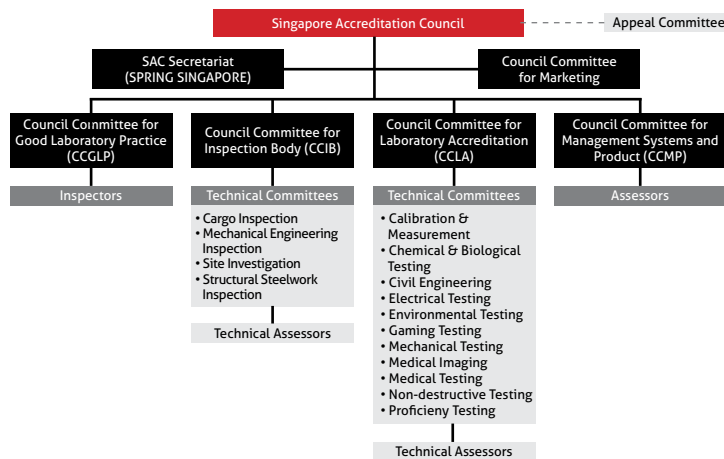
Singapore Accreditation Council

Appeal Committee

SAC Secretariat (SPRING SINGAPORE)

Council Committee for Marketing

Council Committee for Good Laboratory Practice (CCGLP)

Inspectors

Council Committee for Inspection Body (CCIB)

Technical Committees

• Cargo Inspection
• Mechanical Engineering Inspection
• Site Investigation
• Structural Steelwork Inspection

Technical Assessors

Council Committee for Laboratory Accreditation (CCLA)

Technical Committees

• Calibration & Measurement
• Chemical & Biological Testing
• Civil Engineering
• Electrical Testing
• Environmental Testing
• Gaming Testing
• Mechanical Testing
• Medical Imaging
• Medical Testing
• Non-destructive Testing
• Proficieny Testing

Technical Assessors

Council Committee for Management Systems and Product (CCMP)

Assessors